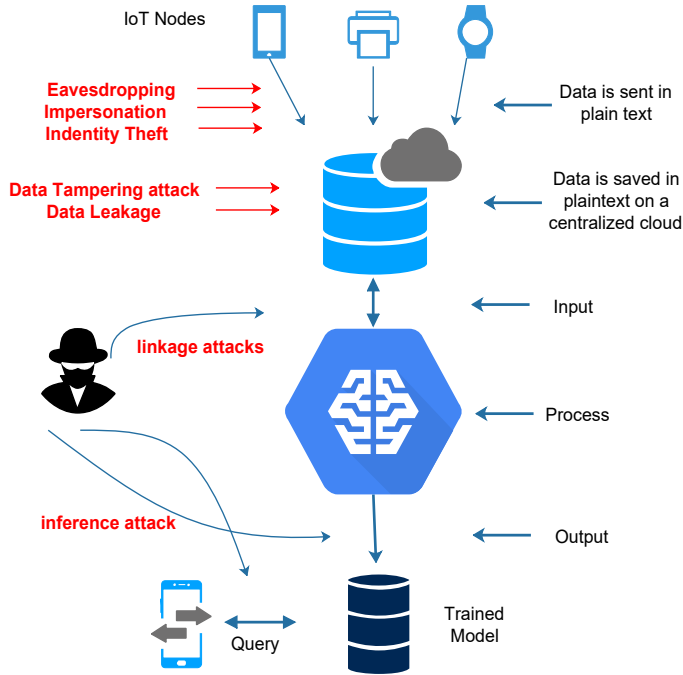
IoT Nodes

Eavesdropping
Impersonation
Indentity Theft

Data is sent in plain text

Data Tampering attack
Data Leakage

Data is saved in plaintext on a centralized cloud

Input

linkage attacks

Process

inference attack

Output

Query

Trained Model